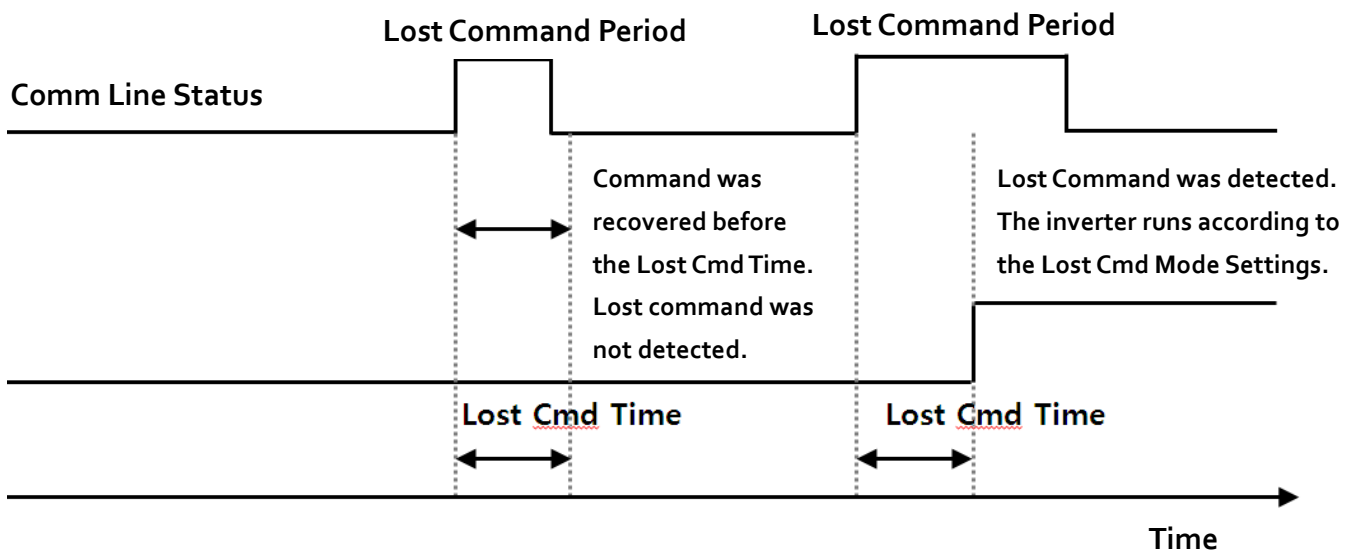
Lost Command Period

Lost Command Period

Comm Line Status

Command was recovered before the Lost Cmd Time. Lost command was not detected.

Lost Command was detected. The inverter runs according to the Lost Cmd Mode Settings.

Lost Cmd Time

Lost Cmd Time

Time